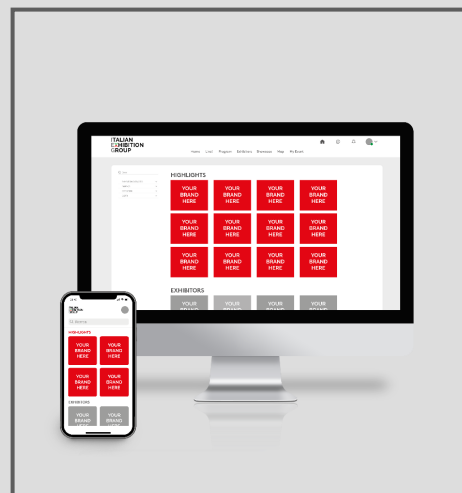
ITALIAN EXHIBITION GROUP

Home Lists Program Exhibitors Showcase Map My Event

HIGHLIGHTS

YOUR BRAND HERE

YOUR BRAND HERE

YOUR BRAND HERE

YOUR BRAND HERE

YOUR BRAND HERE

YOUR BRAND HERE

YOUR BRAND HERE

YOUR BRAND HERE

YOUR BRAND HERE

YOUR BRAND HERE

YOUR BRAND HERE

YOUR BRAND HERE

EXHIBITORS

YOUR BRAND

YOUR BRAND

YOUR BRAND

YOUR BRAND

ITALIAN EXHIBITION GROUP

Q Search

HIGHLIGHTS

YOUR BRAND HERE

YOUR BRAND HERE

YOUR BRAND HERE

YOUR BRAND HERE

EXHIBITORS

YOUR BRAND HERE

YOUR BRAND HERE